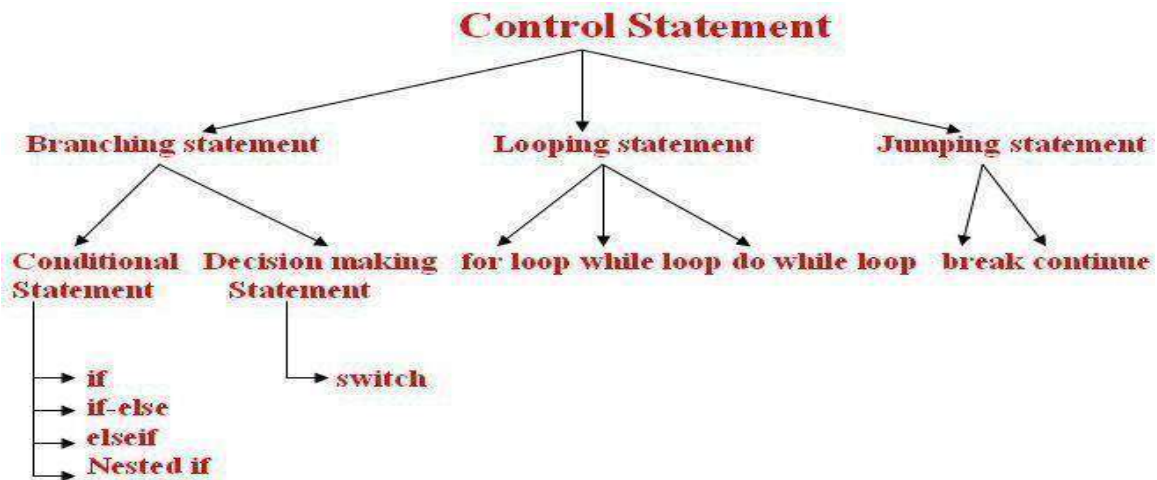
Control Statement

Branching statement

Looping statement

Jumping statement

Conditional Statement

Decision making Statement

for loop

while loop

do while loop

break

continue

if

if-else

elseif

Nested if

switch